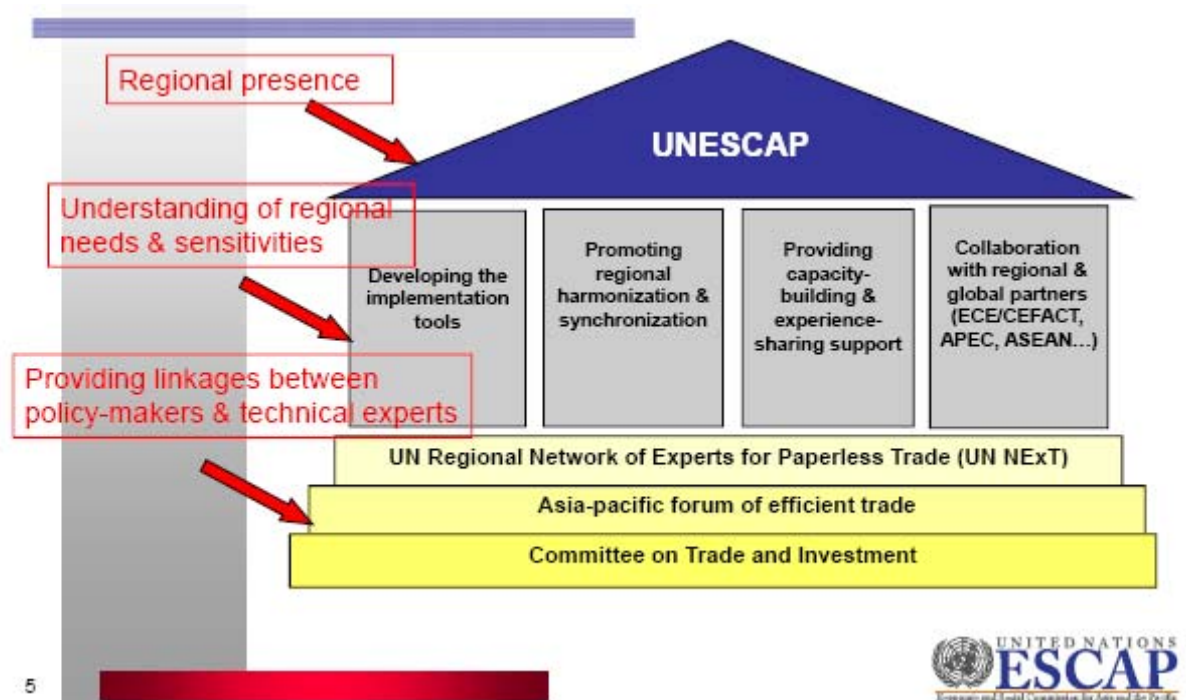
Regional presence

UNESCAP

Understanding of regional needs & sensitivities

Developing the implementation tools

Promoting regional harmonization & synchronization

Providing capacity-building & experience-sharing support

Collaboration with regional & global partners (ECE/CEFACT, APEC, ASEAN…)

Providing linkages between policy-makers & technical experts

UN Regional Network of Experts for Paperless Trade (UN NExT)

Asia-pacific forum of efficient trade

Committee on Trade and Investment

5

UNITED NATIONS
ESCAP
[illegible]